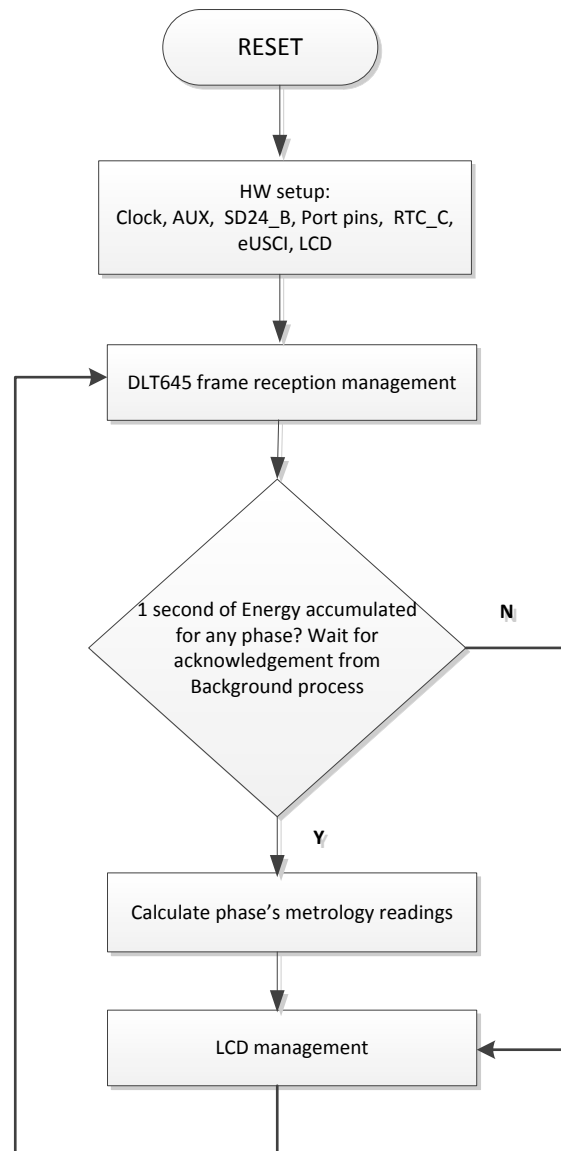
RESET

HW setup:
Clock, AUX, SD24_B, Port pins, RTC_C, eUSCI, LCD

DLT645 frame reception management

1 second of Energy accumulated for any phase? Wait for acknowledgement from Background process

N

Y

Calculate phase’s metrology readings

LCD management